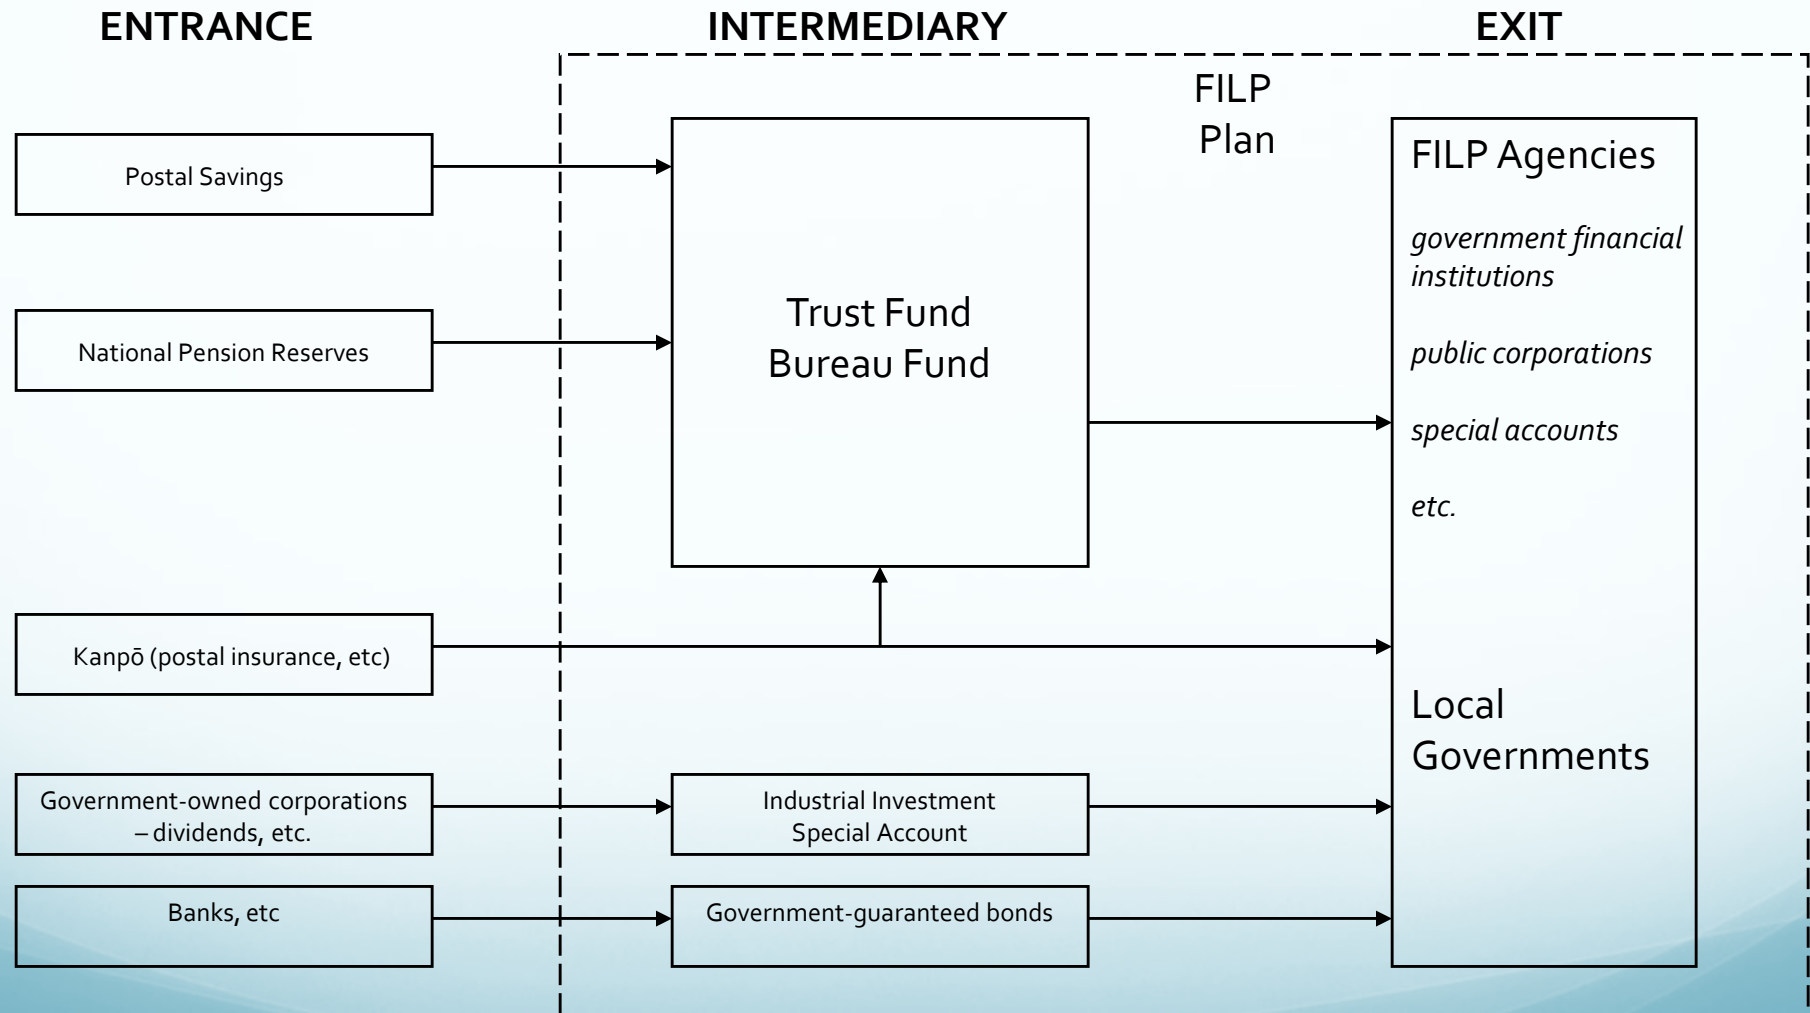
ENTRANCE

INTERMEDIARY

EXIT

FILP
Plan

Postal Savings

National Pension Reserves

Kanpō (postal insurance, etc)

Government-owned corporations – dividends, etc.

Banks, etc

Trust Fund
Bureau Fund

Industrial Investment
Special Account

Government-guaranteed bonds

FILP Agencies

*government financial institutions*

*public corporations*

*special accounts*

*etc.*

Local
Governments